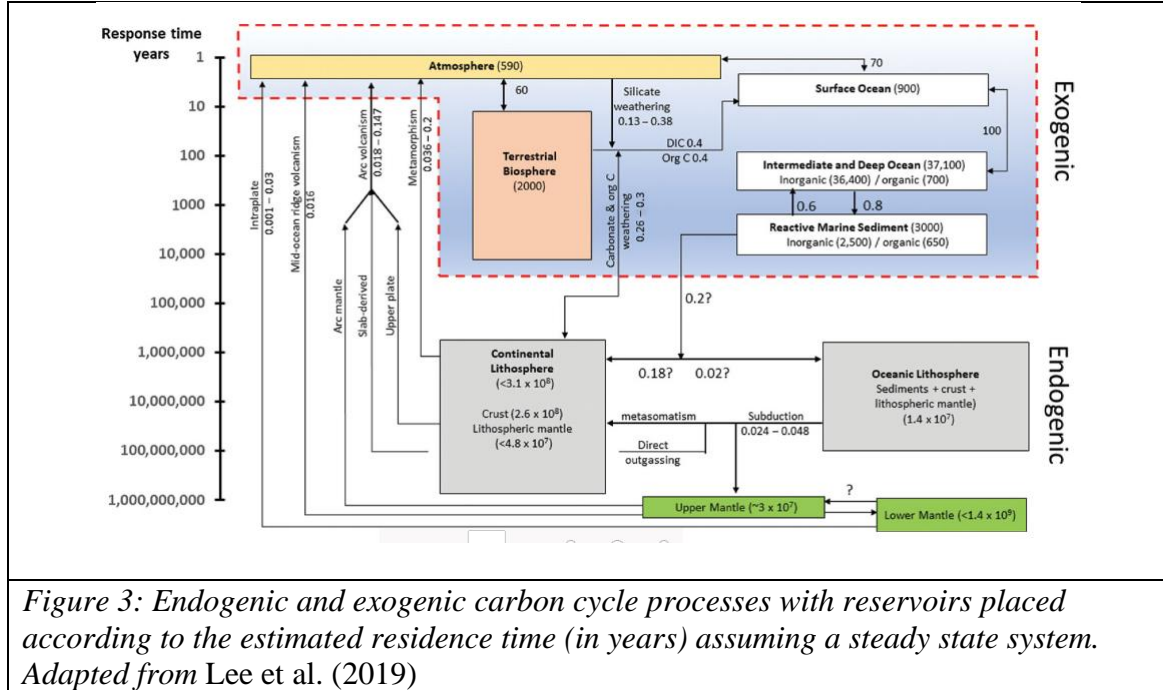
Response time years

1
10
100
1000
10,000
100,000
1,000,000
10,000,000
100,000,000
1,000,000,000

Atmosphere (590)

70

Surface Ocean (900)

Exogenic

60

Silicate weathering 0.13 – 0.38

100

Terrestrial Biosphere (2000)

DIC 0.4
Org C 0.4

Intermediate and Deep Ocean (37,100)
Inorganic (36,400) / organic (700)

0.6
0.8

Reactive Marine Sediment (3000)
Inorganic (2,500) / organic (650)

Intraplate 0.001 – 0.03

Mid-ocean ridge volcanism 0.016

Arc volcanism 0.018 – 0.147

Metamorphism 0.036 – 0.2

Carbonate & org C weathering 0.26 – 0.3

Arc mantle

Slab-derived

Upper plate

0.2?

Continental Lithosphere
(<3.1 x $10^8$)

Crust (2.6 x $10^8$)
Lithospheric mantle
(<4.8 x $10^7$)

0.18?
0.02?

Oceanic Lithosphere
Sediments + crust + lithospheric mantle)
(1.4 x $10^7$)

Endogenic

metasomatism

Subduction
0.024 – 0.048

Direct outgassing

?

Upper Mantle (~3 x $10^7$)

Lower Mantle (<1.4 x $10^8$)

Figure 3: Endogenic and exogenic carbon cycle processes with reservoirs placed according to the estimated residence time (in years) assuming a steady state system. Adapted from Lee et al. (2019)